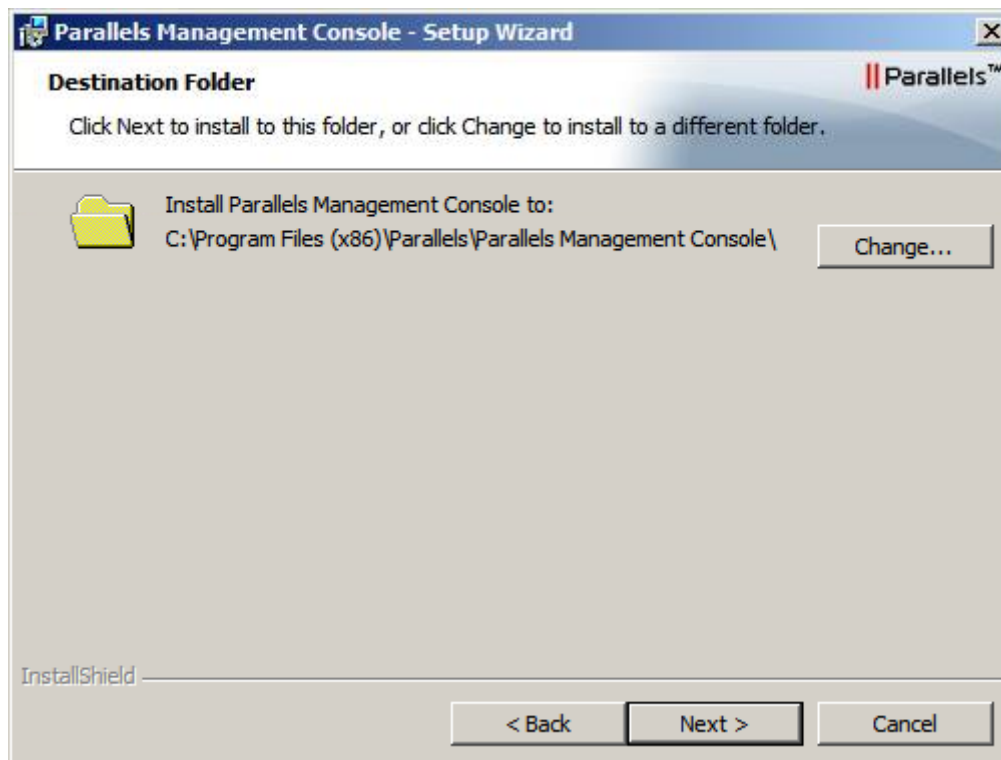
Parallels Management Console - Setup Wizard

Destination Folder

||Parallels™

Click Next to install to this folder, or click Change to install to a different folder.

Install Parallels Management Console to:
C:\Program Files (x86)\Parallels\Parallels Management Console\

Change...

InstallShield

< Back

Next >

Cancel